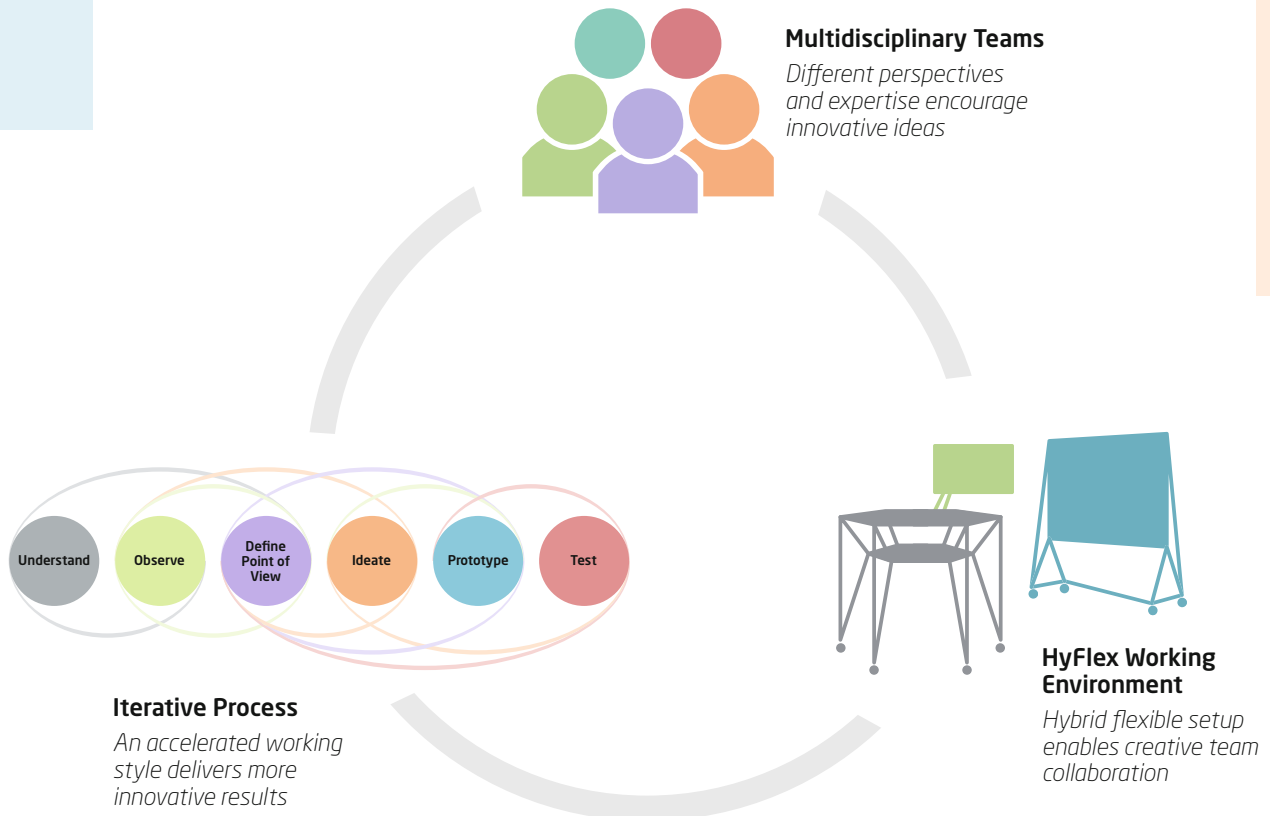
Multidisciplinary Teams

Different perspectives and expertise encourage innovative ideas

Understand

Observe

Define Point of View

Ideate

Prototype

Test

HyFlex Working Environment

Hybrid flexible setup enables creative team collaboration

Iterative Process

An accelerated working style delivers more innovative results